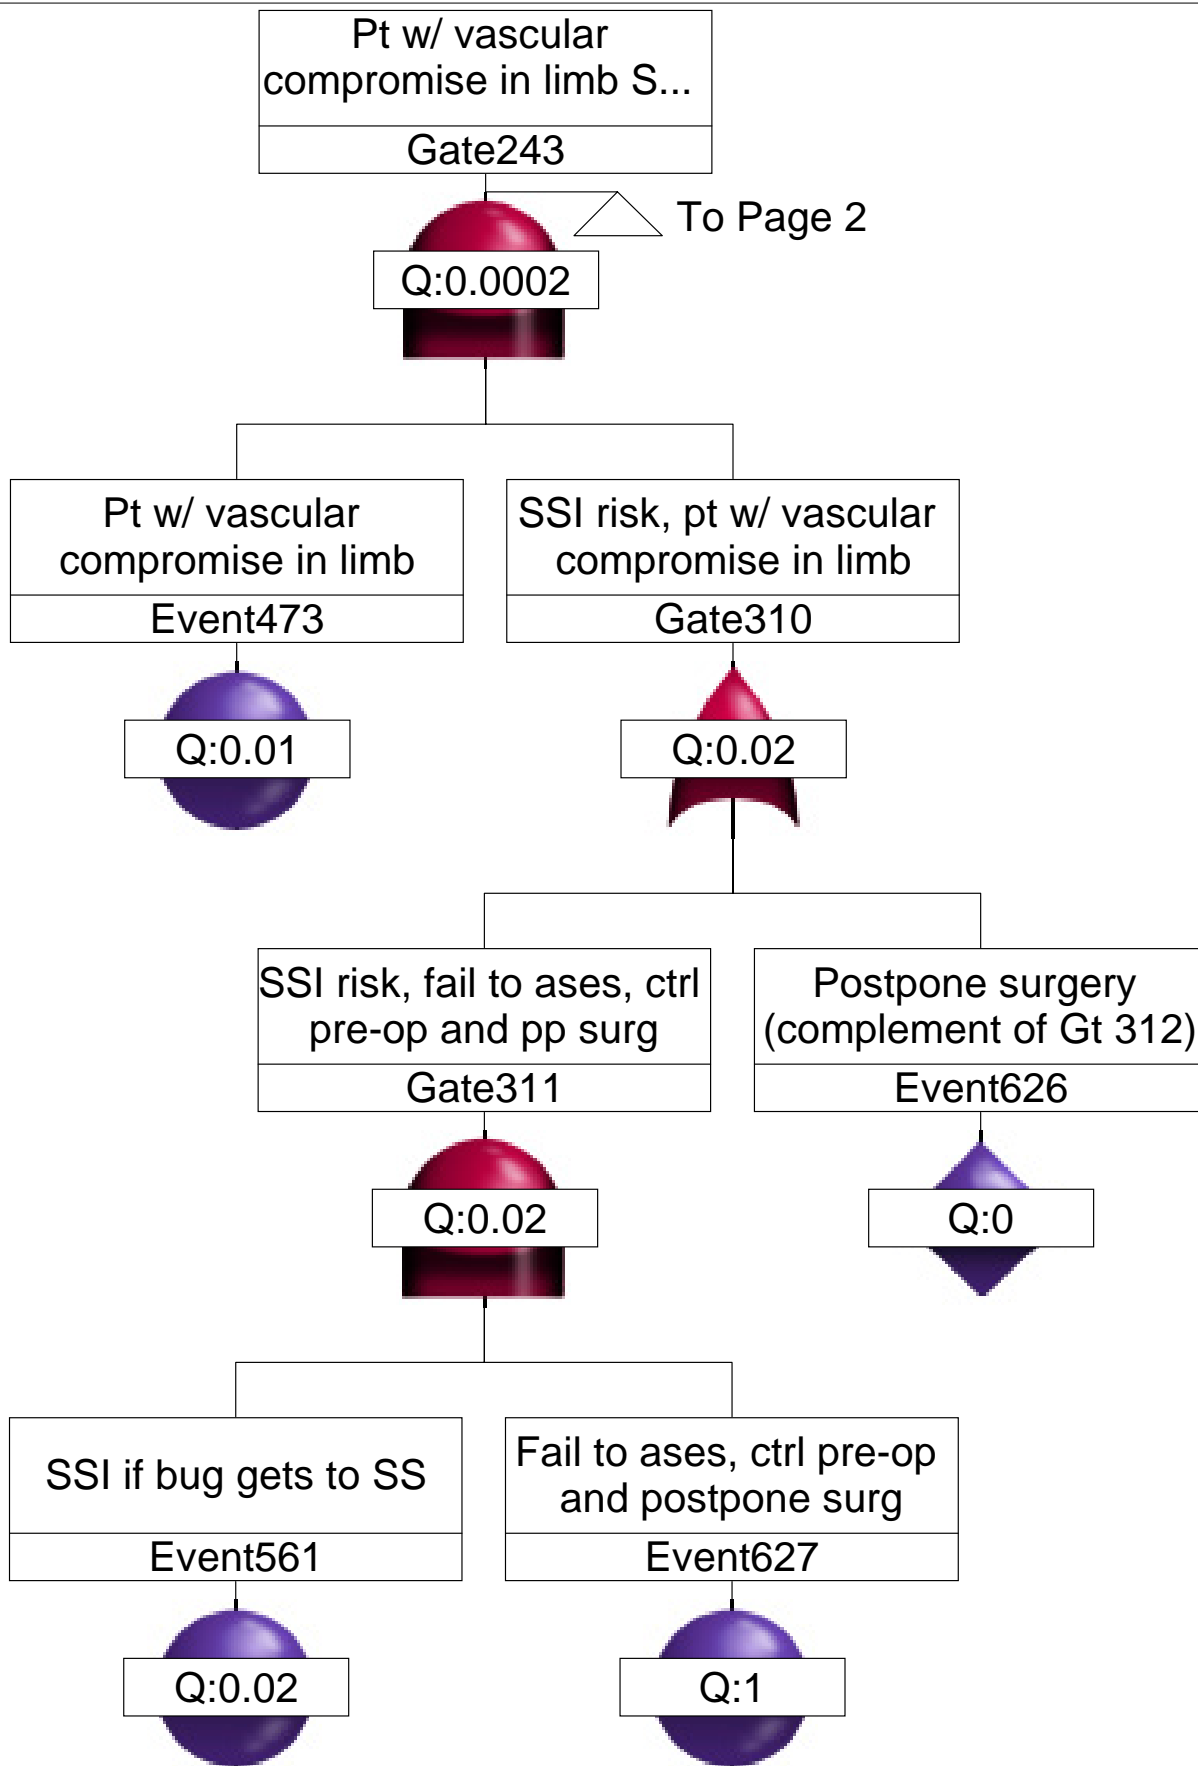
Pt w/ vascular compromise in limb S...

Gate243

To Page 2

Q:0.0002

Pt w/ vascular compromise in limb

Event473

Q:0.01

SSI risk, pt w/ vascular compromise in limb

Gate310

Q:0.02

SSI risk, fail to ases, ctrl pre-op and pp surg

Gate311

Q:0.02

Postpone surgery (complement of Gt 312)

Event626

Q:0

SSI if bug gets to SS

Event561

Q:0.02

Fail to ases, ctrl pre-op and postpone surg

Event627

Q:1